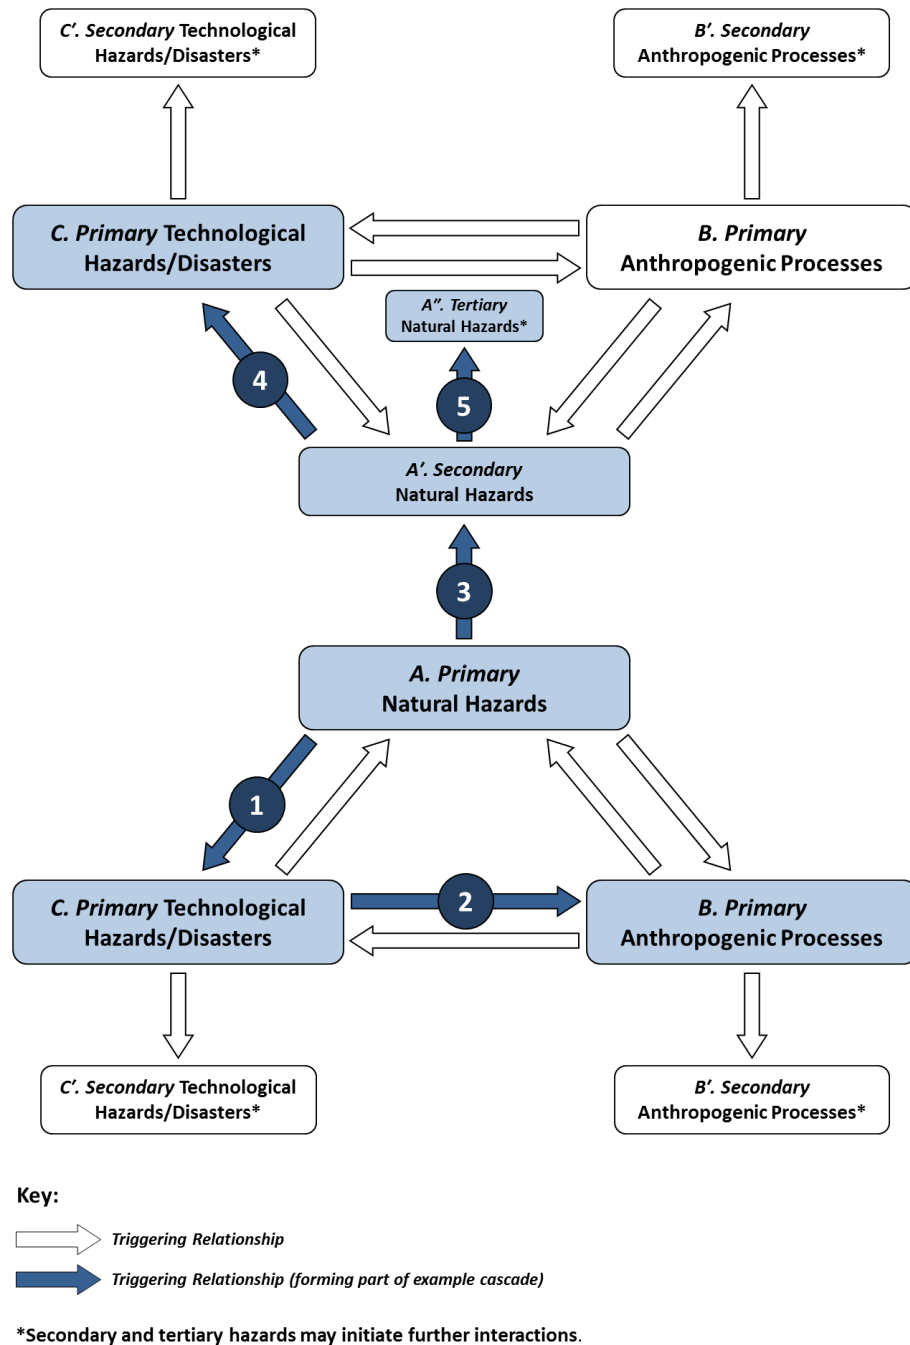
C′. Secondary Technological Hazards/Disasters*

B′. Secondary Anthropogenic Processes*

C. Primary Technological Hazards/Disasters

B. Primary Anthropogenic Processes

A″. Tertiary Natural Hazards*

4

5

A′. Secondary Natural Hazards

3

A. Primary Natural Hazards

1

2

C. Primary Technological Hazards/Disasters

B. Primary Anthropogenic Processes

C′. Secondary Technological Hazards/Disasters*

B′. Secondary Anthropogenic Processes*

Key:

Triggering Relationship

Triggering Relationship (forming part of example cascade)

*Secondary and tertiary hazards may initiate further interactions.